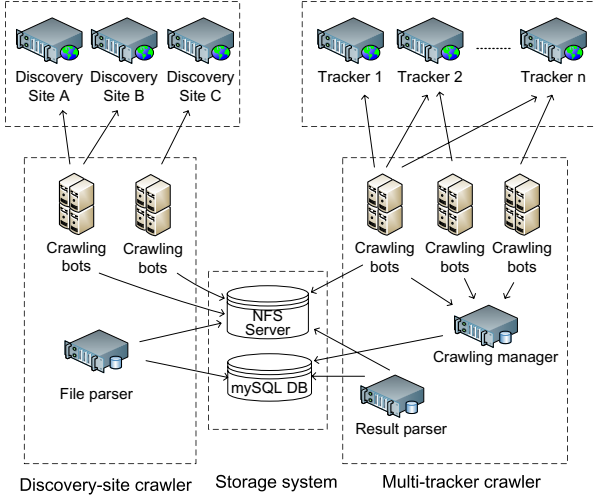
Discovery Site A
Discovery Site B
Discovery Site C

Tracker 1
Tracker 2
Tracker n

Crawling bots
Crawling bots

NFS Server
mySQL DB

Crawling bots
Crawling bots
Crawling bots

Crawling manager

File parser

Result parser

Discovery-site crawler
Storage system
Multi-tracker crawler